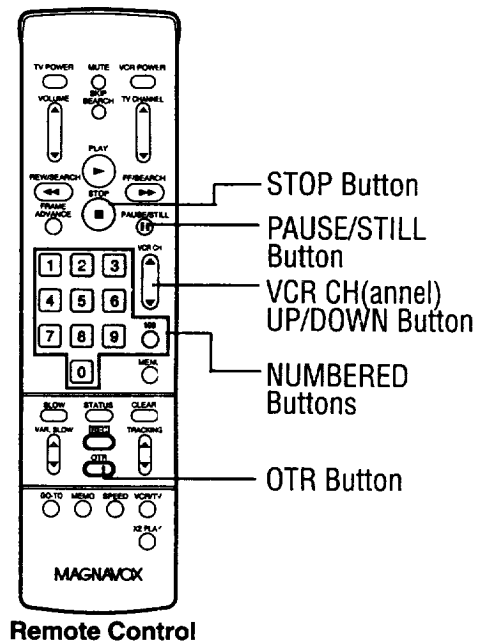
TV POWER
MUTE
VCR POWER
VOLUME
SKIP SEARCH
TV CHANNEL
PLAY
REW/SEARCH
STOP
FF/SEARCH
FRAME ADVANCE
PAUSE/STILL
VCR CH
1
2
3
4
5
6
7
8
9
0
100
MENU
SLOW
STATUS
CLEAR
VAR. SLOW
REC
TRACKING
OTR
GO-TO
MEMO
SPEED
VCR/TV
X2 PLAY
MAGNAVOX

STOP Button
PAUSE/STILL Button
VCR CH(annel) UP/DOWN Button
NUMBERED Buttons
OTR Button

Remote Control